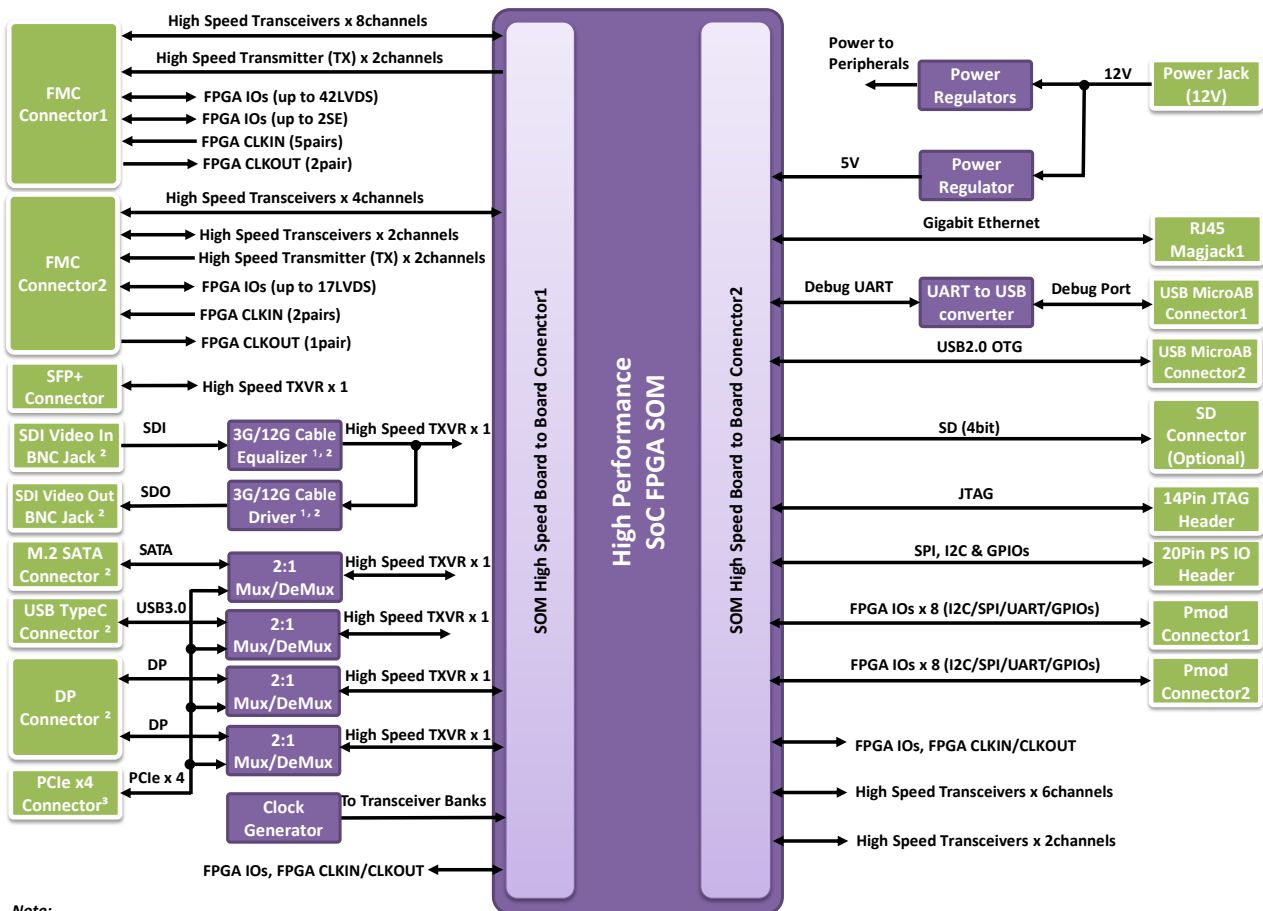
FMC Connector1

High Speed Transceivers x 8channels
High Speed Transmitter (TX) x 2channels
FPGA IOs (up to 42LVDS)
FPGA IOs (up to 2SE)
FPGA CLKIN (5pairs)
FPGA CLKOUT (2pair)

FMC Connector2

High Speed Transceivers x 4channels
High Speed Transceivers x 2channels
High Speed Transmitter (TX) x 2channels
FPGA IOs (up to 17LVDS)
FPGA CLKIN (2pairs)
FPGA CLKOUT (1pair)

SFP+ Connector
High Speed TXVR x 1

SDI Video In BNC Jack ²
SDI
3G/12G Cable Equalizer ¹, ²
High Speed TXVR x 1

SDI Video Out BNC Jack ²
SDO
3G/12G Cable Driver ¹, ²

M.2 SATA Connector ²
SATA
2:1 Mux/DeMux
High Speed TXVR x 1

USB TypeC Connector ²
USB3.0
2:1 Mux/DeMux
High Speed TXVR x 1

DP Connector ²
DP
2:1 Mux/DeMux
High Speed TXVR x 1
DP
2:1 Mux/DeMux
High Speed TXVR x 1

PCIe x4 Connector³
PCIe x 4

Clock Generator
To Transceiver Banks

FPGA IOs, FPGA CLKIN/CLKOUT

SOM High Speed Board to Board Conector1

High Performance SoC FPGA SOM

SOM High Speed Board to Board Conector2

Power to Peripherals
Power Regulators
12V
Power Jack (12V)
5V
Power Regulator

Gigabit Ethernet
RJ45 Magjack1

Debug UART
UART to USB converter
Debug Port
USB MicroAB Connector1

USB2.0 OTG
USB MicroAB Connector2

SD (4bit)
SD Connector (Optional)

JTAG
14Pin JTAG Header

SPI, I2C & GPIOs
20Pin PS IO Header

FPGA IOs x 8 (I2C/SPI/UART/GPIOs)
Pmod Connector1

FPGA IOs x 8 (I2C/SPI/UART/GPIOs)
Pmod Connector2

FPGA IOs, FPGA CLKIN/CLKOUT
High Speed Transceivers x 6channels
High Speed Transceivers x 2channels

Note: